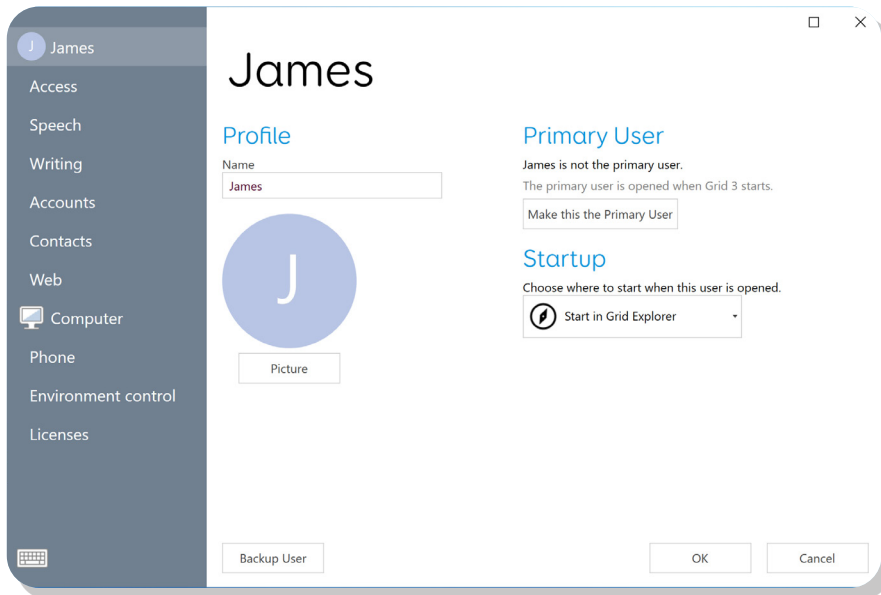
J James
Access
Speech
Writing
Accounts
Contacts
Web
Computer
Phone
Environment control
Licenses

James

Profile
Name
James

J

Picture

Primary User
James is not the primary user.
The primary user is opened when Grid 3 starts.
Make this the Primary User

Startup
Choose where to start when this user is opened.
Start in Grid Explorer

Backup User
OK
Cancel